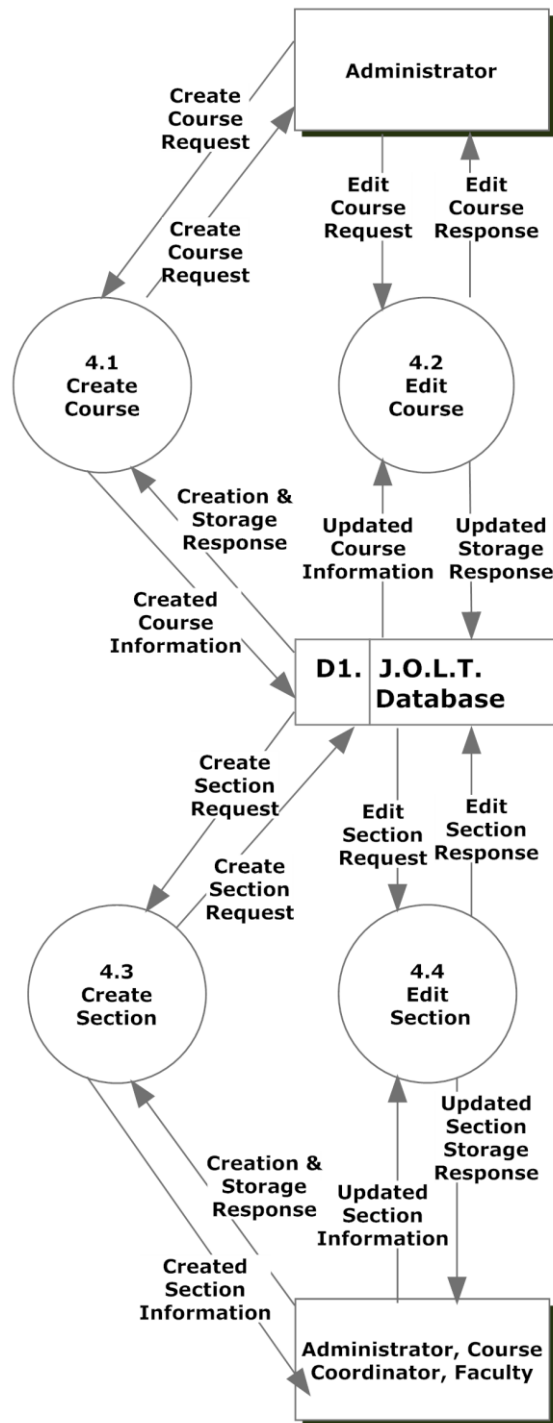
Administrator

Create Course Request

Create Course Request

Edit Course Request

Edit Course Response

4.1 Create Course

4.2 Edit Course

Creation & Storage Response

Updated Course Information

Updated Storage Response

Created Course Information

D1. J.O.L.T. Database

Create Section Request

Create Section Request

Edit Section Request

Edit Section Response

4.3 Create Section

4.4 Edit Section

Updated Section Storage Response

Creation & Storage Response

Updated Section Information

Created Section Information

Administrator, Course Coordinator, Faculty